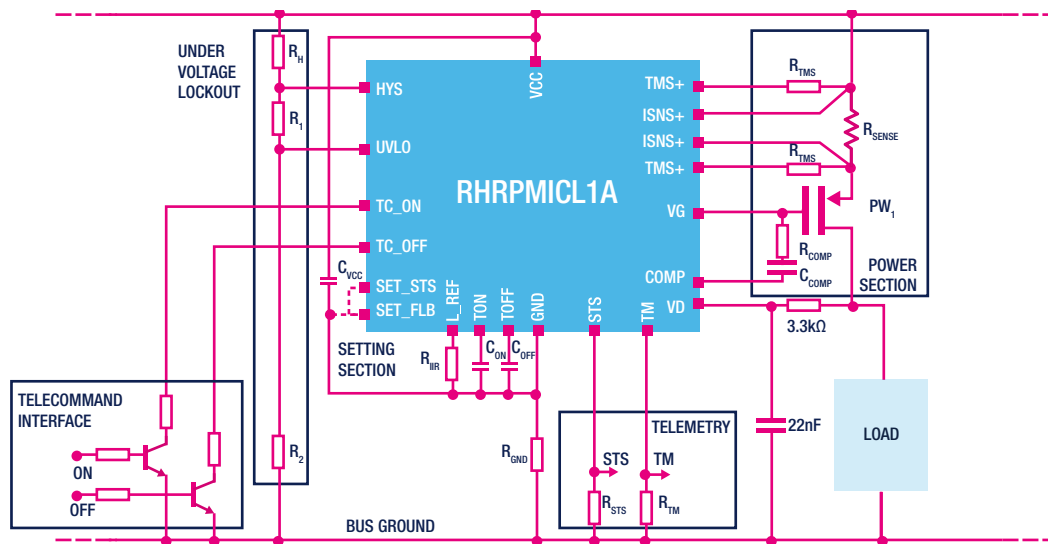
UNDER VOLTAGE LOCKOUT

$R_H$

$R_1$

$R_2$

HYS

UVLO

TC_ON

TC_OFF

$C_{VCC}$

SET_STS

SET_FLB

VCC

RHRPMICL1A

L_REF

TON

TOFF

GND

STS

TM

TMS+

ISNS+

ISNS+

TMS+

VG

COMP

VD

$R_{TMS}$

$R_{SENSE}$

$R_{TMS}$

$PW_1$

$R_{COMP}$

$C_{COMP}$

POWER SECTION

3.3kΩ

SETTING SECTION

$R_{IIR}$

$C_{ON}$

$C_{OFF}$

$R_{GND}$

TELECOMMAND INTERFACE

ON

OFF

TELEMETRY

STS

TM

$R_{STS}$

$R_{TM}$

22nF

LOAD

BUS GROUND